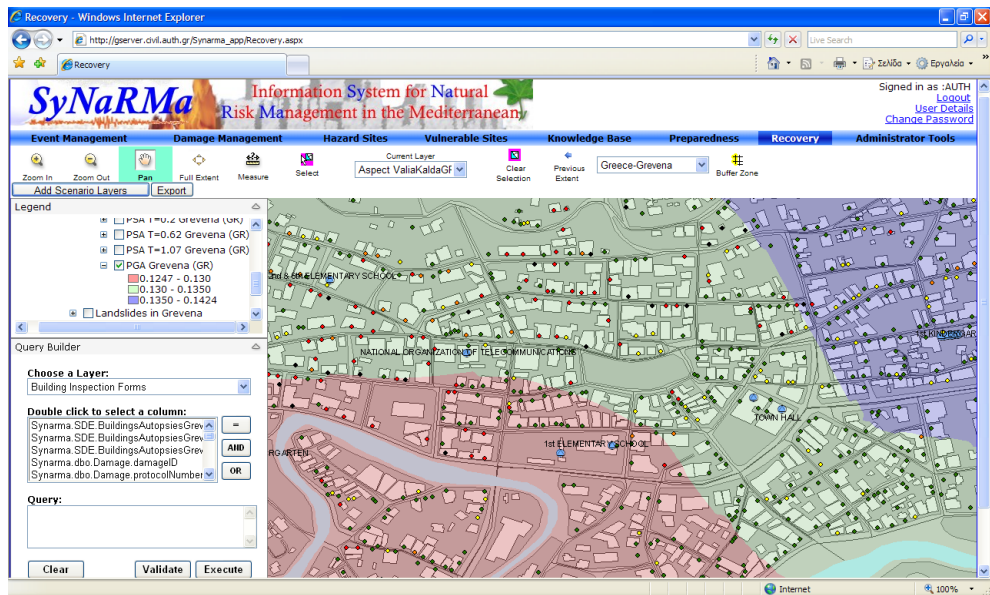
Recovery - Windows Internet Explorer

http://gserver.civil.auth.gr/Synarma_app/Recovery.aspx

Live Search

Recovery

Σελίδα • Εργαλεία •

SyNaRMa Information System for Natural Risk Management in the Mediterranean

Signed in as :AUTH
Logout
User Details
Change Password

Event Management | Damage Management | Hazard Sites | Vulnerable Sites | Knowledge Base | Preparedness | Recovery | Administrator Tools

Zoom In | Zoom Out | Pan | Full Extent | Measure | Select | Current Layer | Aspect ValiaKaldaGR | Clear Selection | Previous Extent | Greece-Grevena | Buffer Zone

Add Scenario Layers | Export

Legend

PSA T=0.2 Grevena (GR)
PSA T=0.62 Grevena (GR)
PSA T=1.07 Grevena (GR)
PGA Grevena (GR)
0.1247 - 0.130
0.130 - 0.1350
0.1350 - 0.1424
Landslides in Grevena

Query Builder

Choose a Layer:
Building Inspection Forms

Double click to select a column:
Synarma.SDE.BuildingsAutopsiesGrev
Synarma.SDE.BuildingsAutopsiesGrev
Synarma.SDE.BuildingsAutopsiesGrev
Synarma.dbo.Damage.damageID
Synarma.dbo.Damage.protocolNumber

=
AND
OR

Query:

Clear | Validate | Execute

2nd & 6th ELEMENTARY SCHOOL
NATIONAL ORGANIZATION OF TELECOMMUNICATIONS
1st ELEMENTARY SCHOOL
TOWN HALL
RGARTEN
1st KINDERGAR

Internet
100%